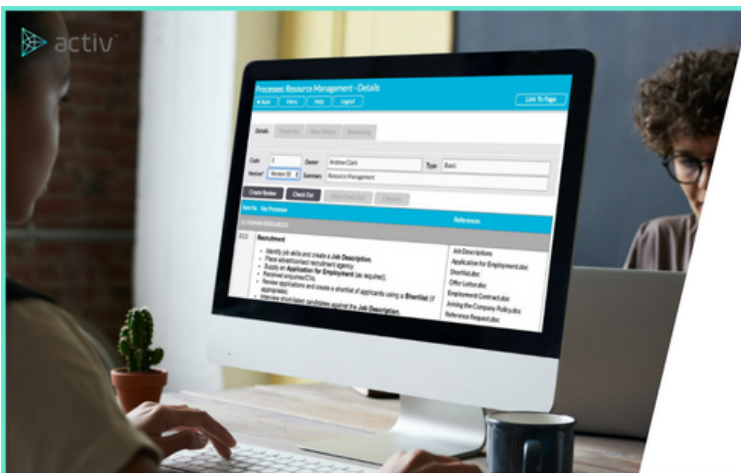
activ

Processes: Resource Management - Details

◄ Back Menu Help Logout

Link To Page

Details

Code 3 Owner Andrew Clark Type Basic

Version* Version 10 Summary Resource Management

Create Review Check Out

References

3 HUMAN RESOURCES

3.1 Recruitment

• Identify job skills and create a Job Description.
• Place advertisement/ recruitment agency.
• Supply an Application for Employment (as required).
• Received enquiries/CVs.
• Review applications and create a shortlist of applicants using a Shortlist (if appropriate).
• Interview shortlisted candidates against the Job Description.

Job Descriptions
Application for Employment.doc
Shortlist.doc
Offer Letter.doc
Employment Contract.doc
Joining the Company Policy.doc
Reference Request.doc